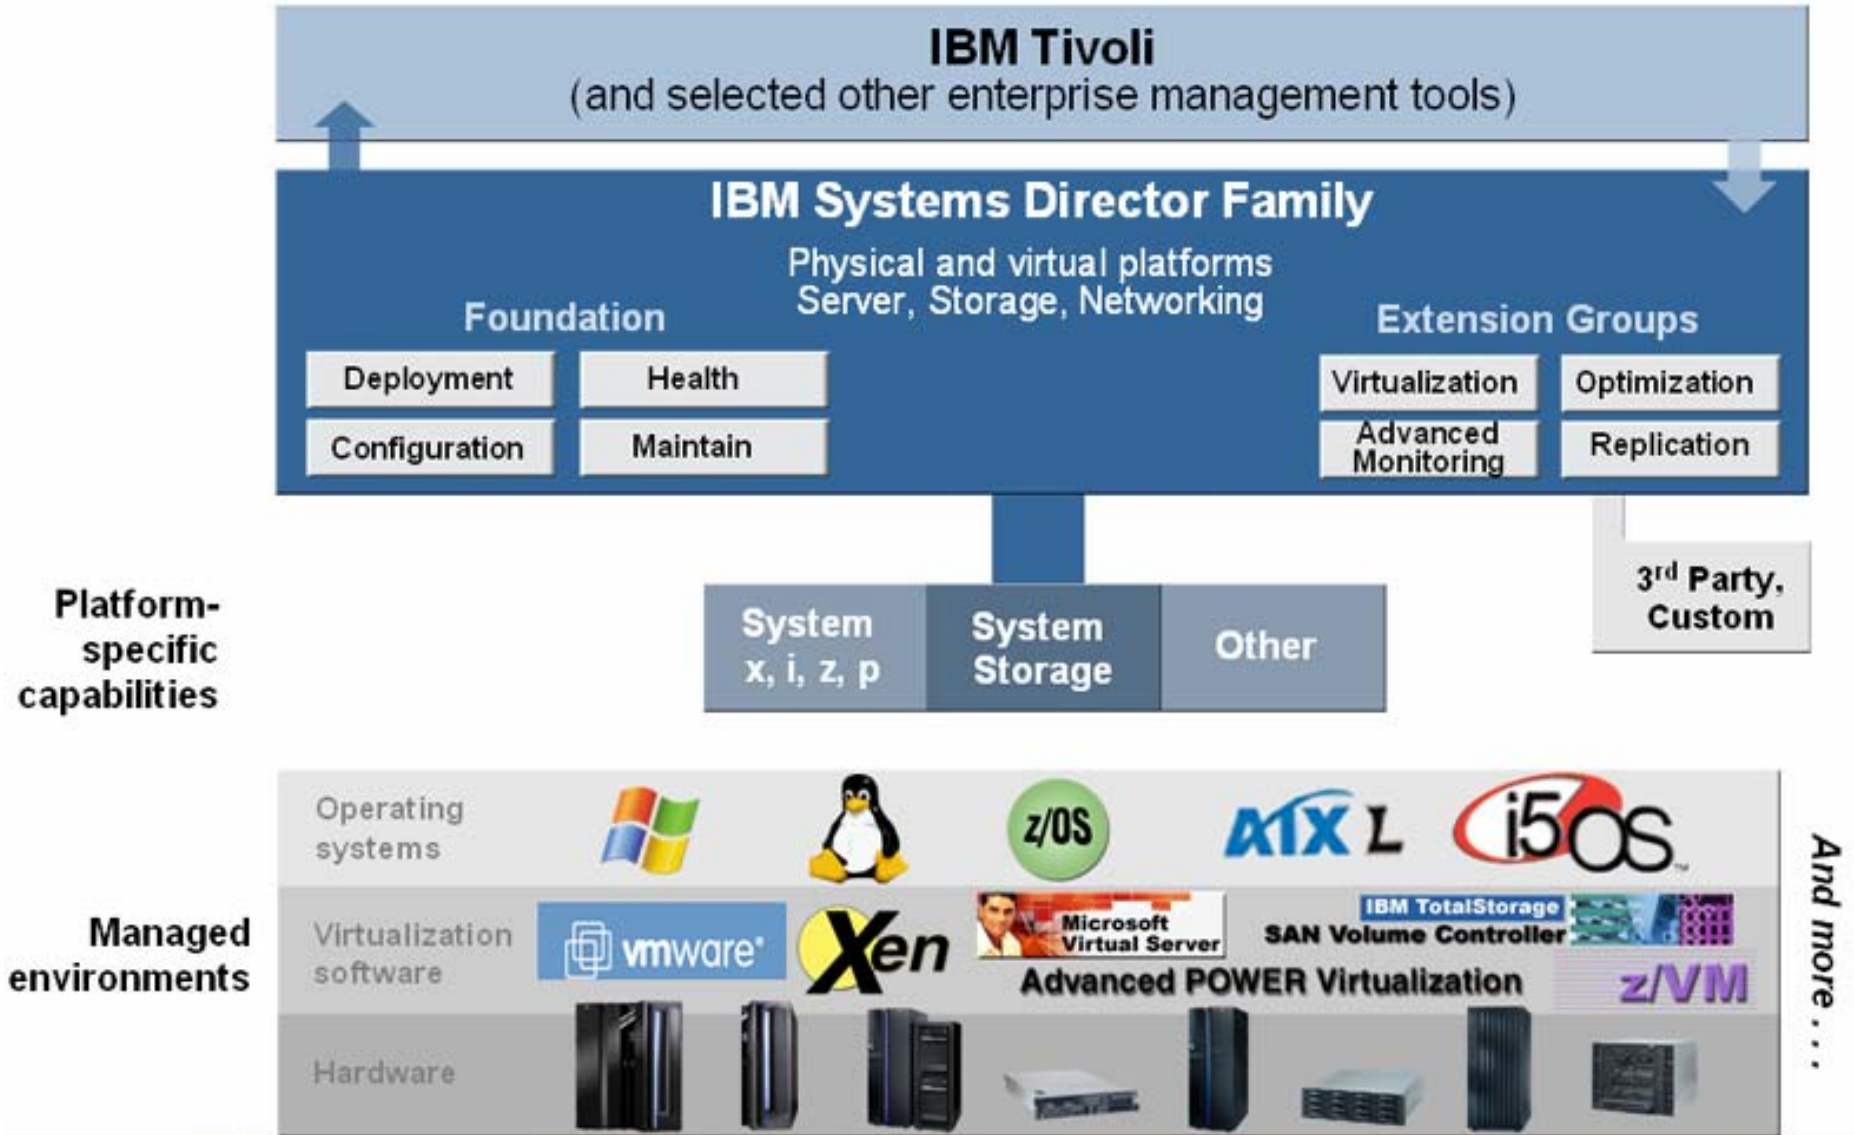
IBM Tivoli
(and selected other enterprise management tools)

IBM Systems Director Family
Physical and virtual platforms
Server, Storage, Networking

Foundation

Deployment
Health
Configuration
Maintain

Extension Groups

Virtualization
Optimization
Advanced Monitoring
Replication

3$^{rd}$ Party, Custom

Platform-specific capabilities

System x, i, z, p
System Storage
Other

Managed environments

Operating systems

z/OS
AIX L
i5OS

Virtualization software

vmware
Xen
Microsoft Virtual Server
IBM TotalStorage SAN Volume Controller
Advanced POWER Virtualization
z/VM

Hardware

And more . . .